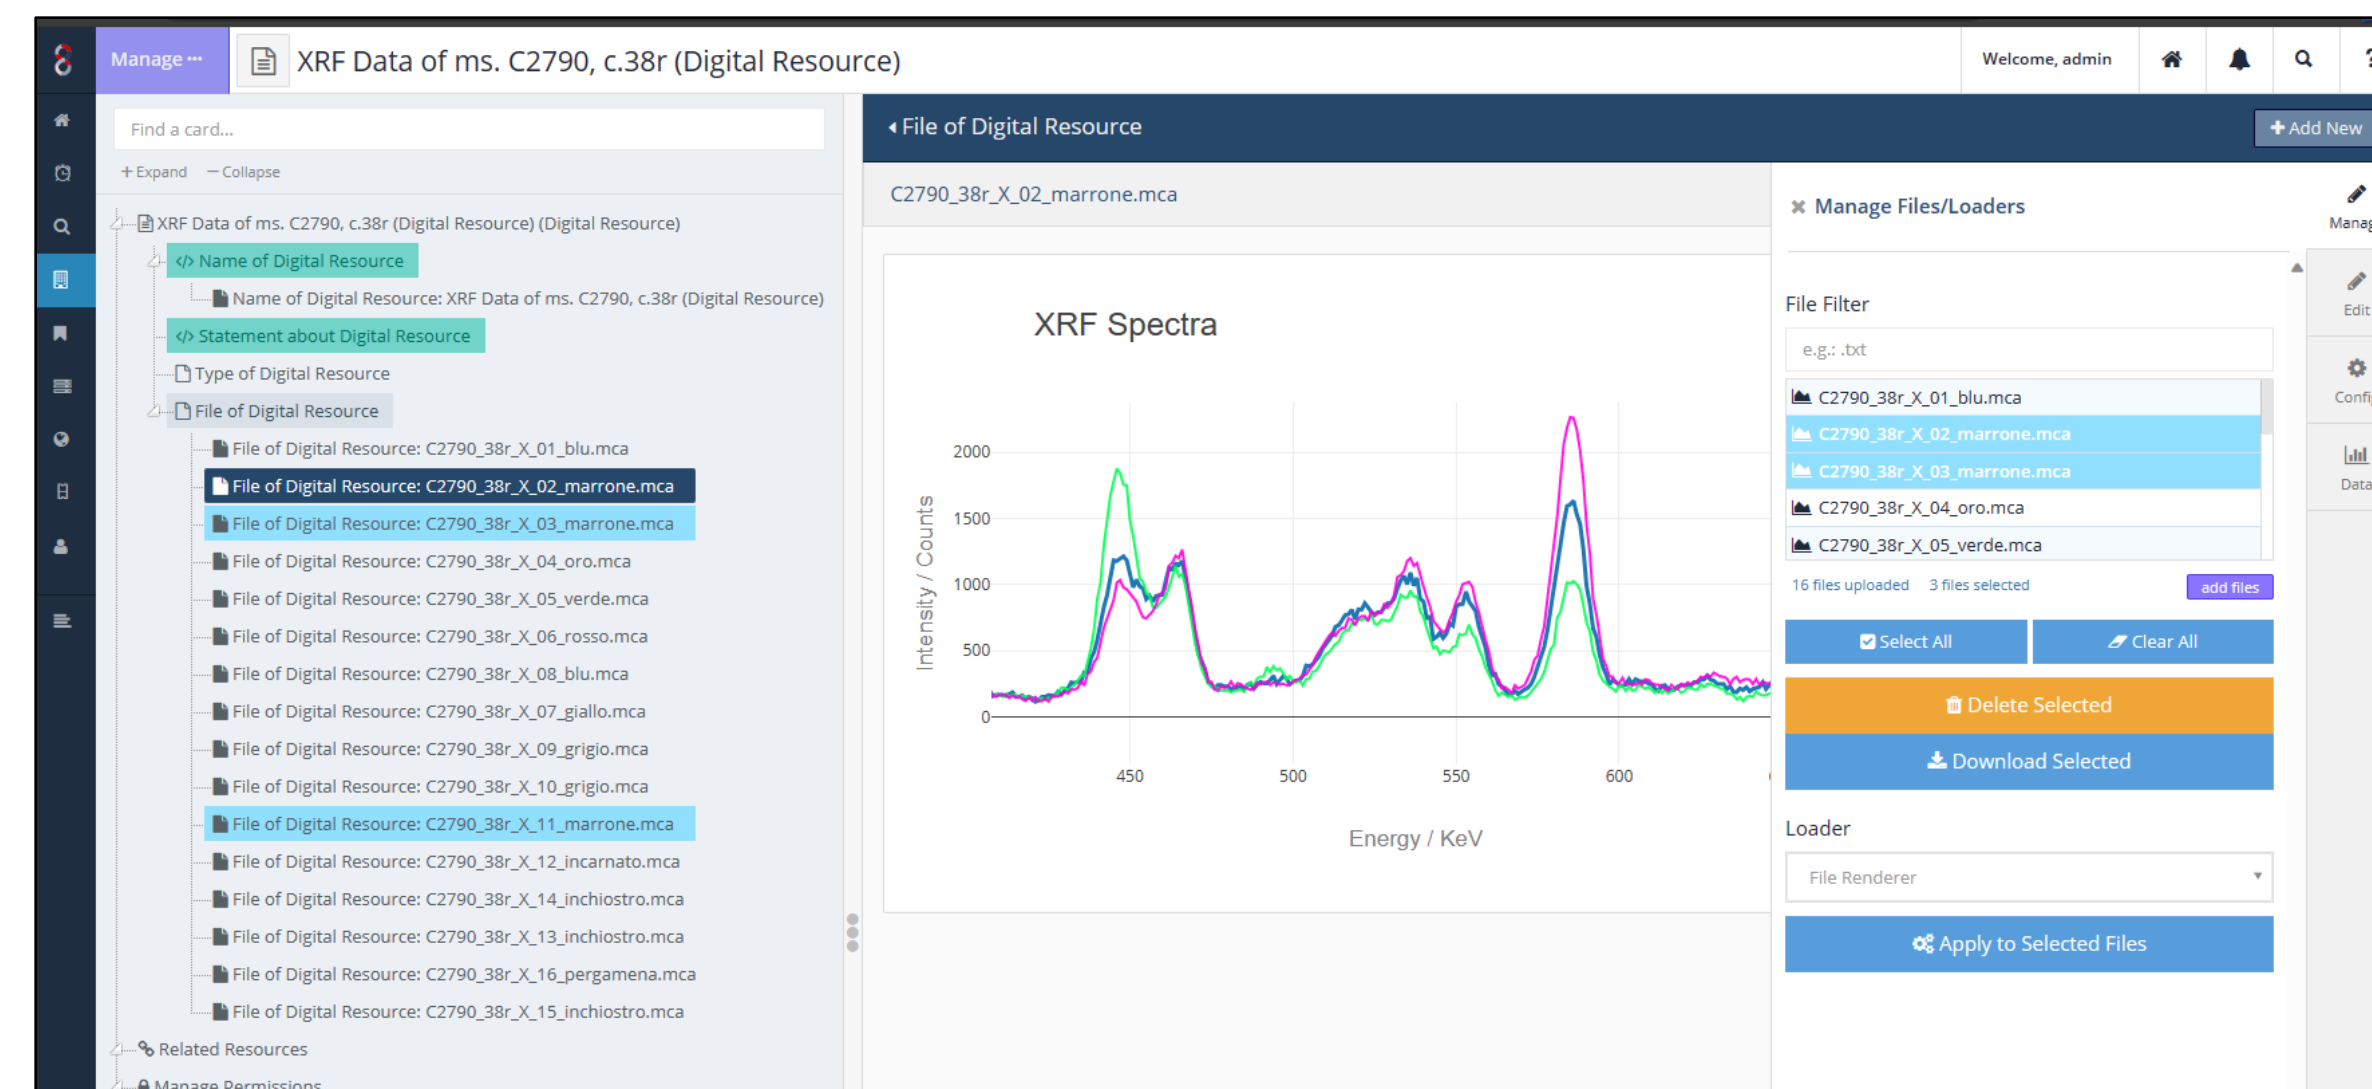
Manage ···

XRF Data of ms. C2790, c.38r (Digital Resource)

Welcome, admin

Find a card...

+ Expand — Collapse

XRF Data of ms. C2790, c.38r (Digital Resource) (Digital Resource)
</> Name of Digital Resource
Name of Digital Resource: XRF Data of ms. C2790, c.38r (Digital Resource)
</> Statement about Digital Resource
Type of Digital Resource
File of Digital Resource
File of Digital Resource: C2790_38r_X_01_blu.mca
File of Digital Resource: C2790_38r_X_02_marrone.mca
File of Digital Resource: C2790_38r_X_03_marrone.mca
File of Digital Resource: C2790_38r_X_04_oro.mca
File of Digital Resource: C2790_38r_X_05_verde.mca
File of Digital Resource: C2790_38r_X_06_rosso.mca
File of Digital Resource: C2790_38r_X_08_blu.mca
File of Digital Resource: C2790_38r_X_07_giallo.mca
File of Digital Resource: C2790_38r_X_09_grigio.mca
File of Digital Resource: C2790_38r_X_10_grigio.mca
File of Digital Resource: C2790_38r_X_11_marrone.mca
File of Digital Resource: C2790_38r_X_12_incarnato.mca
File of Digital Resource: C2790_38r_X_14_inchiostro.mca
File of Digital Resource: C2790_38r_X_13_inchiostro.mca
File of Digital Resource: C2790_38r_X_16_pergamena.mca
File of Digital Resource: C2790_38r_X_15_inchiostro.mca
Related Resources
Manage Permissions

File of Digital Resource

+ Add New

C2790_38r_X_02_marrone.mca

XRF Spectra

Intensity / Counts

2000
1500
1000
500
0

450 500 550 600

Energy / KeV

Manage Files/Loaders

File Filter

e.g.: .txt

C2790_38r_X_01_blu.mca
C2790_38r_X_02_marrone.mca
C2790_38r_X_03_marrone.mca
C2790_38r_X_04_oro.mca
C2790_38r_X_05_verde.mca

16 files uploaded 3 files selected add files

Select All
Clear All
Delete Selected
Download Selected

Loader

File Renderer

Apply to Selected Files

Manag
Edit
Confi
Data